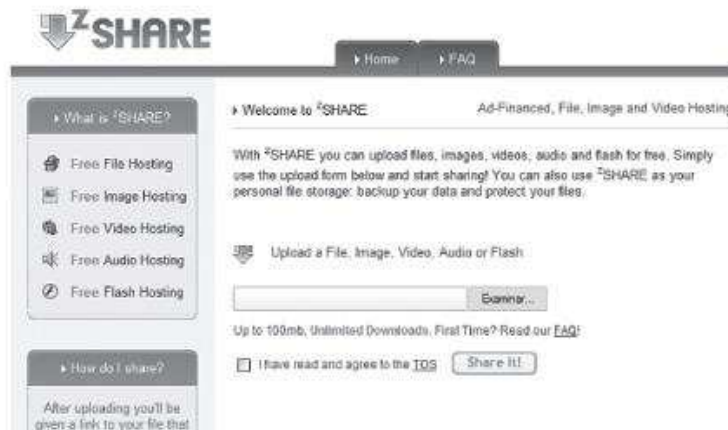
$^{Z}$SHARE

Home | FAQ

What is $^{Z}$SHARE?

Free File Hosting
Free Image Hosting
Free Video Hosting
Free Audio Hosting
Free Flash Hosting

How do I share?

After uploading you'll be given a link to your file that

Welcome to $^{Z}$SHARE

Ad-Financed, File, Image and Video Hosting

With $^{Z}$SHARE you can upload files, images, videos, audio and flash for free. Simply use the upload form below and start sharing! You can also use $^{Z}$SHARE as your personal file storage: backup your data and protect your files.

Upload a File, Image, Video, Audio or Flash

Examiner...

Up to 100mb, Unlimited Downloads. First Time? Read our FAQ!

I have read and agree to the TOS

Share it!